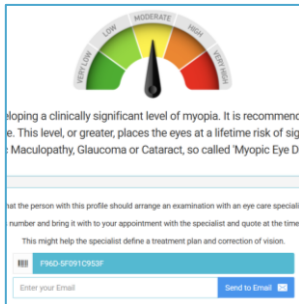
VERY LOW
LOW
MODERATE
HIGH
VERY HIGH

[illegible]eloping a clinically significant level of myopia. It is recommen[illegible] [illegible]e. This level, or greater, places the eyes at a lifetime risk of sig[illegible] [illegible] Maculopathy, Glaucoma or Cataract, so called 'Myopic Eye D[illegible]

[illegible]hat the person with this profile should arrange an examination with an eye care speciali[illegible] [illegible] number and bring it with to your appointment with the specialist and quote at the time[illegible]

This might help the specialist define a treatment plan and correction of vision.

F96D-5F091C953F

Enter your Email

Send to Email